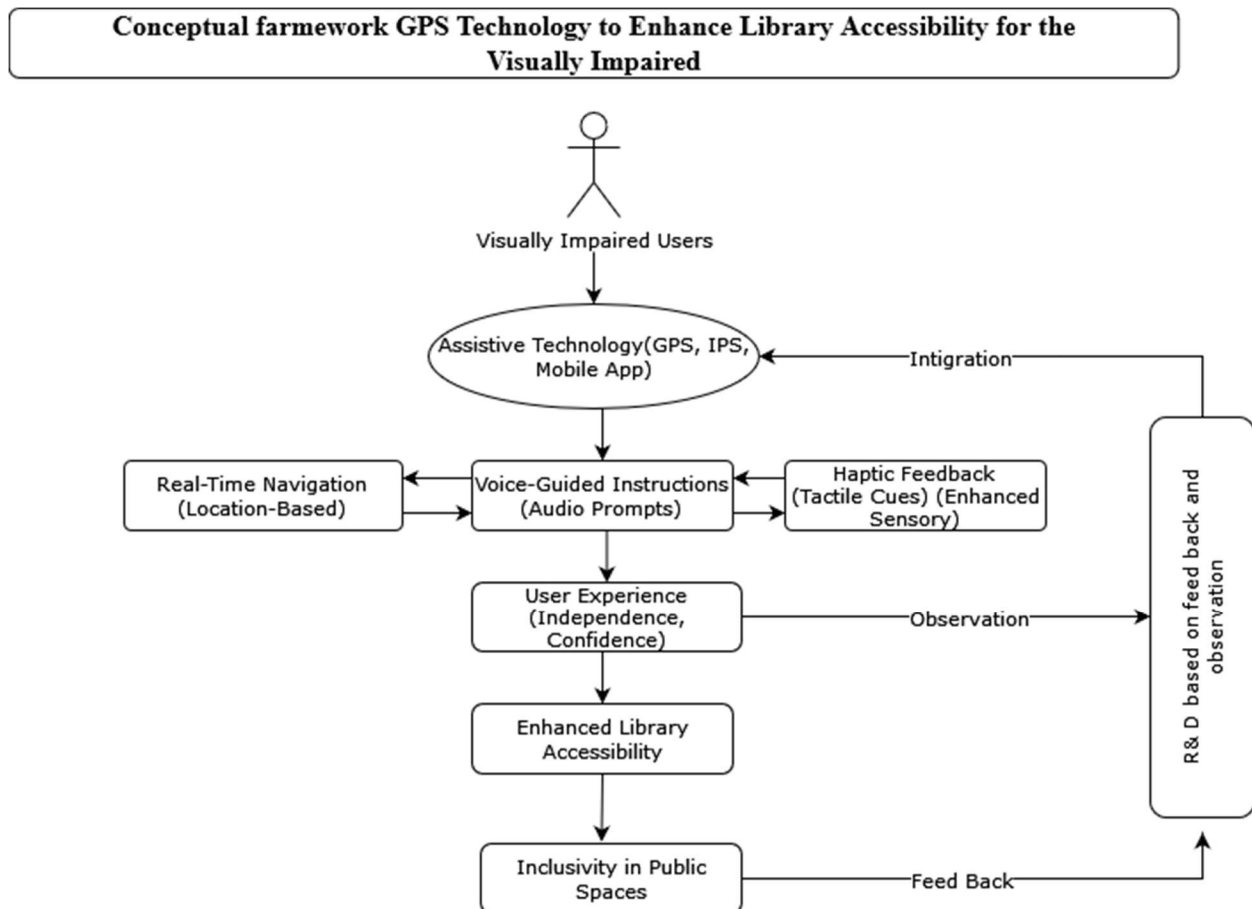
Conceptual farmework GPS Technology to Enhance Library Accessibility for the Visually Impaired

Visually Impaired Users

Assistive Technology(GPS, IPS, Mobile App)

Intigration

Real-Time Navigation (Location-Based)

Voice-Guided Instructions (Audio Prompts)

Haptic Feedback (Tactile Cues) (Enhanced Sensory)

User Experience (Independence, Confidence)

Observation

R& D based on feed back and observation

Enhanced Library Accessibility

Inclusivity in Public Spaces

Feed Back